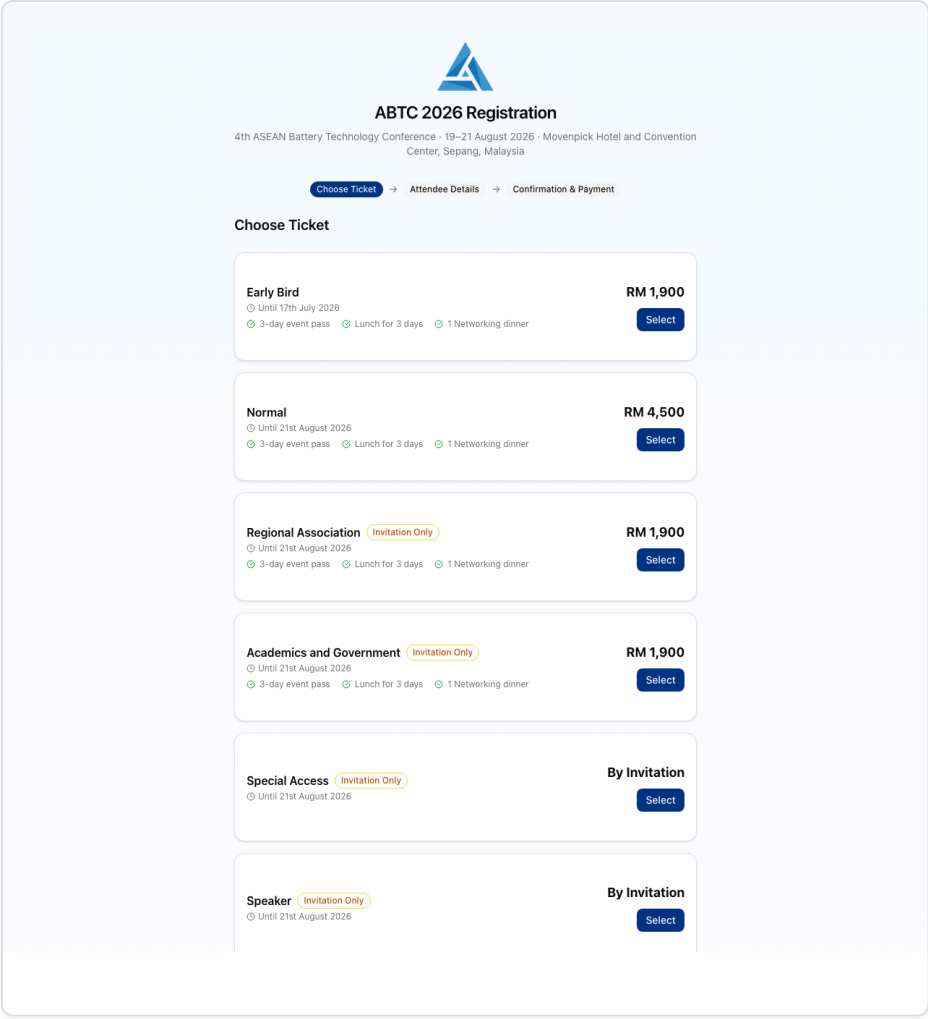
ABTC 2026 Registration

4th ASEAN Battery Technology Conference · 19–21 August 2026 · Movenpick Hotel and Convention Center, Sepang, Malaysia

Choose Ticket → Attendee Details → Confirmation & Payment

Choose Ticket

Early Bird
Until 17th July 2026
3-day event pass
Lunch for 3 days
1 Networking dinner
RM 1,900
Select

Normal
Until 21st August 2026
3-day event pass
Lunch for 3 days
1 Networking dinner
RM 4,500
Select

Regional Association
Invitation Only
Until 21st August 2026
3-day event pass
Lunch for 3 days
1 Networking dinner
RM 1,900
Select

Academics and Government
Invitation Only
Until 21st August 2026
3-day event pass
Lunch for 3 days
1 Networking dinner
RM 1,900
Select

Special Access
Invitation Only
Until 21st August 2026
By Invitation
Select

Speaker
Invitation Only
Until 21st August 2026
By Invitation
Select